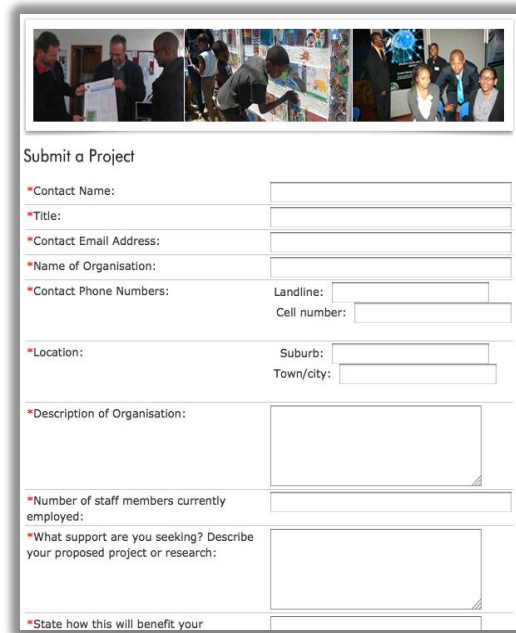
Submit a Project

*Contact Name:

*Title:

*Contact Email Address:

*Name of Organisation:

*Contact Phone Numbers: Landline: Cell number:

*Location: Suburb: Town/city:

*Description of Organisation:

*Number of staff members currently employed:

*What support are you seeking? Describe your proposed project or research:

*State how this will benefit your